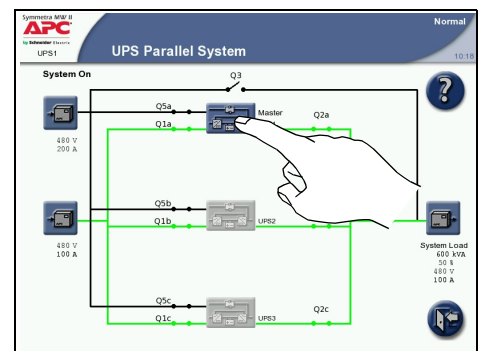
Symmetra MW II
APC
by Schneider Electric
UPS1
UPS Parallel System
Normal
10:18
System On
Q3
Q5a
Q1a
Master
Q2a
480 V
200 A
Q5b
Q1b
UPS2
480 V
100 A
System Load
600 kVA
50 %
480 V
100 A
Q5c
Q1c
UPS3
Q2c